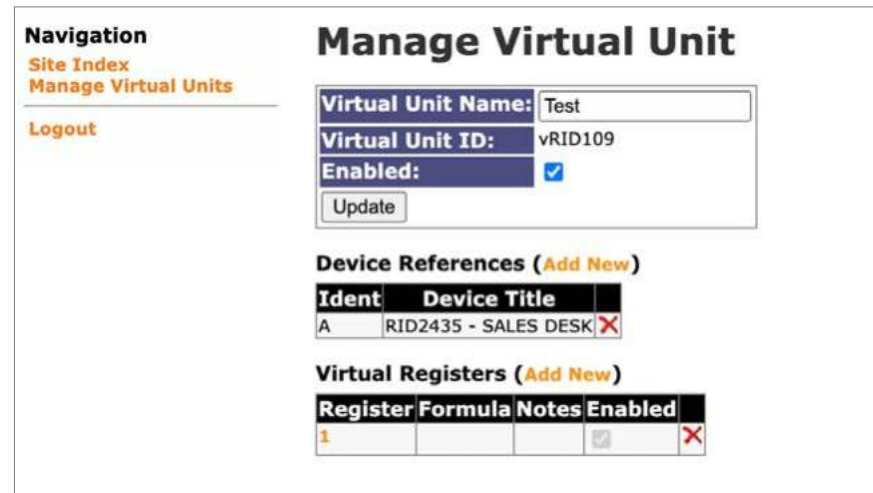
Navigation
Site Index
Manage Virtual Units

Logout

Manage Virtual Unit

| Virtual Unit Name: | Test |
|---|---|
| Virtual Unit ID: | vRID109 |
| Enabled: | ☑ |

Update

Device References (Add New)

| Ident | Device Title | |
|---|---|---|
| A | RID2435 - SALES DESK | ✕ |

Virtual Registers (Add New)

| Register | Formula | Notes | Enabled | |
|---|---|---|---|---|
| 1 | | | ☑ | ✕ |